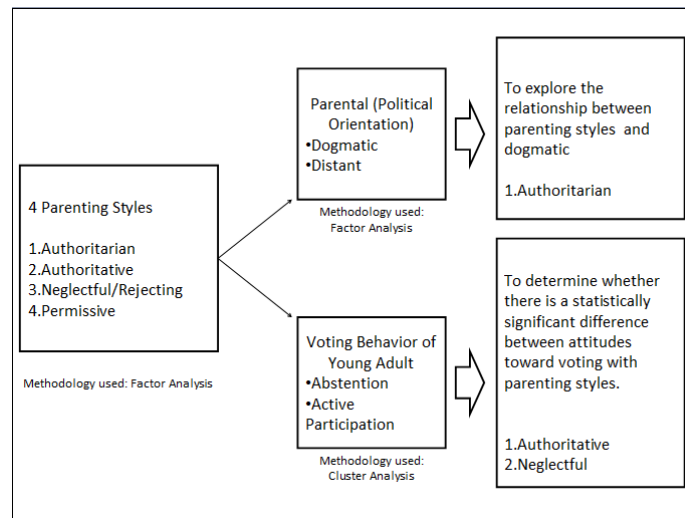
4 Parenting Styles

1.Authoritarian
2.Authoritative
3.Neglectful/Rejecting
4.Permissive

Methodology used: Factor Analysis

Parental (Political Orientation)
•Dogmatic
•Distant

Methodology used: Factor Analysis

To explore the relationship between parenting styles and dogmatic

1.Authoritarian

Voting Behavior of Young Adult
•Abstention
•Active Participation

Methodology used: Cluster Analysis

To determine whether there is a statistically significant difference between attitudes toward voting with parenting styles.

1.Authoritative
2.Neglectful